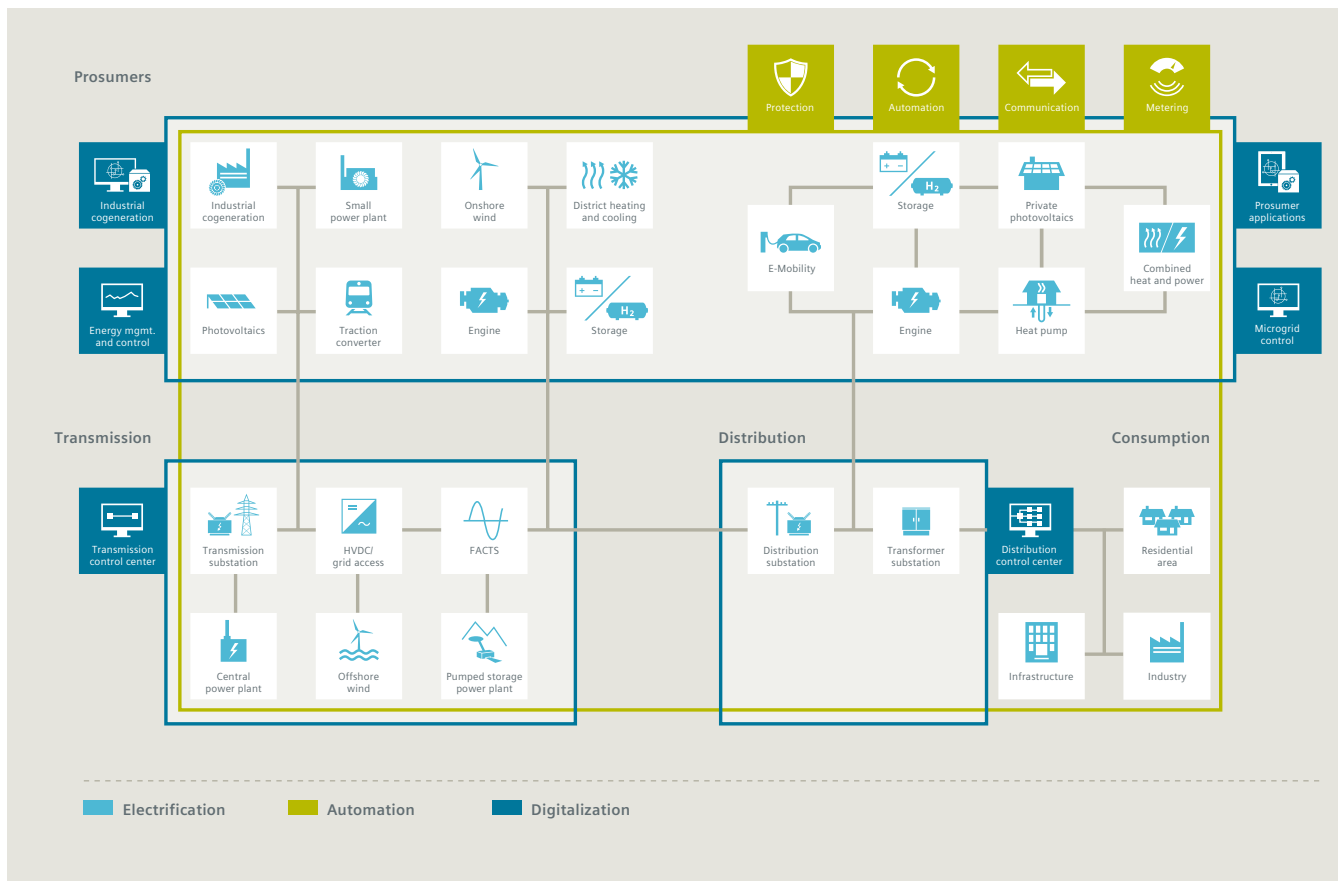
Protection
Automation
Communication
Metering

Prosumers

Industrial cogeneration

Energy mgmt. and control

Industrial cogeneration

Small power plant

Onshore wind

District heating and cooling

Photovoltaics

Traction converter

Engine

+ −
$H_2$
Storage

E-Mobility

+ −
$H_2$
Storage

Private photovoltaics

Combined heat and power

Engine

Heat pump

Prosumer applications

Microgrid control

Transmission

Distribution

Consumption

Transmission control center

Transmission substation

HVDC/ grid access

FACTS

Central power plant

Offshore wind

Pumped storage power plant

Distribution substation

Transformer substation

Distribution control center

Residential area

Infrastructure

Industry

Electrification
Automation
Digitalization